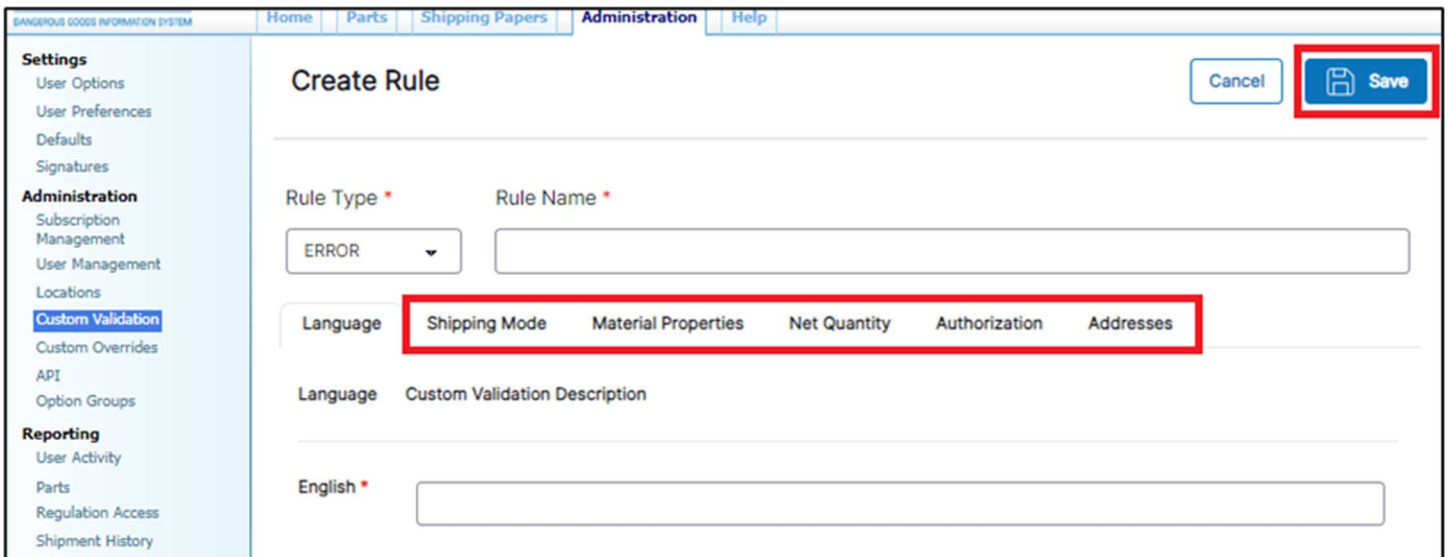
DANGEROUS GOODS INFORMATION SYSTEM

Home | Parts | Shipping Papers | Administration | Help

Settings
User Options
User Preferences
Defaults
Signatures
Administration
Subscription Management
User Management
Locations
Custom Validation
Custom Overrides
API
Option Groups
Reporting
User Activity
Parts
Regulation Access
Shipment History

Create Rule

Cancel

Save

Rule Type *

Rule Name *

ERROR

Language | Shipping Mode | Material Properties | Net Quantity | Authorization | Addresses

Language | Custom Validation Description

English *